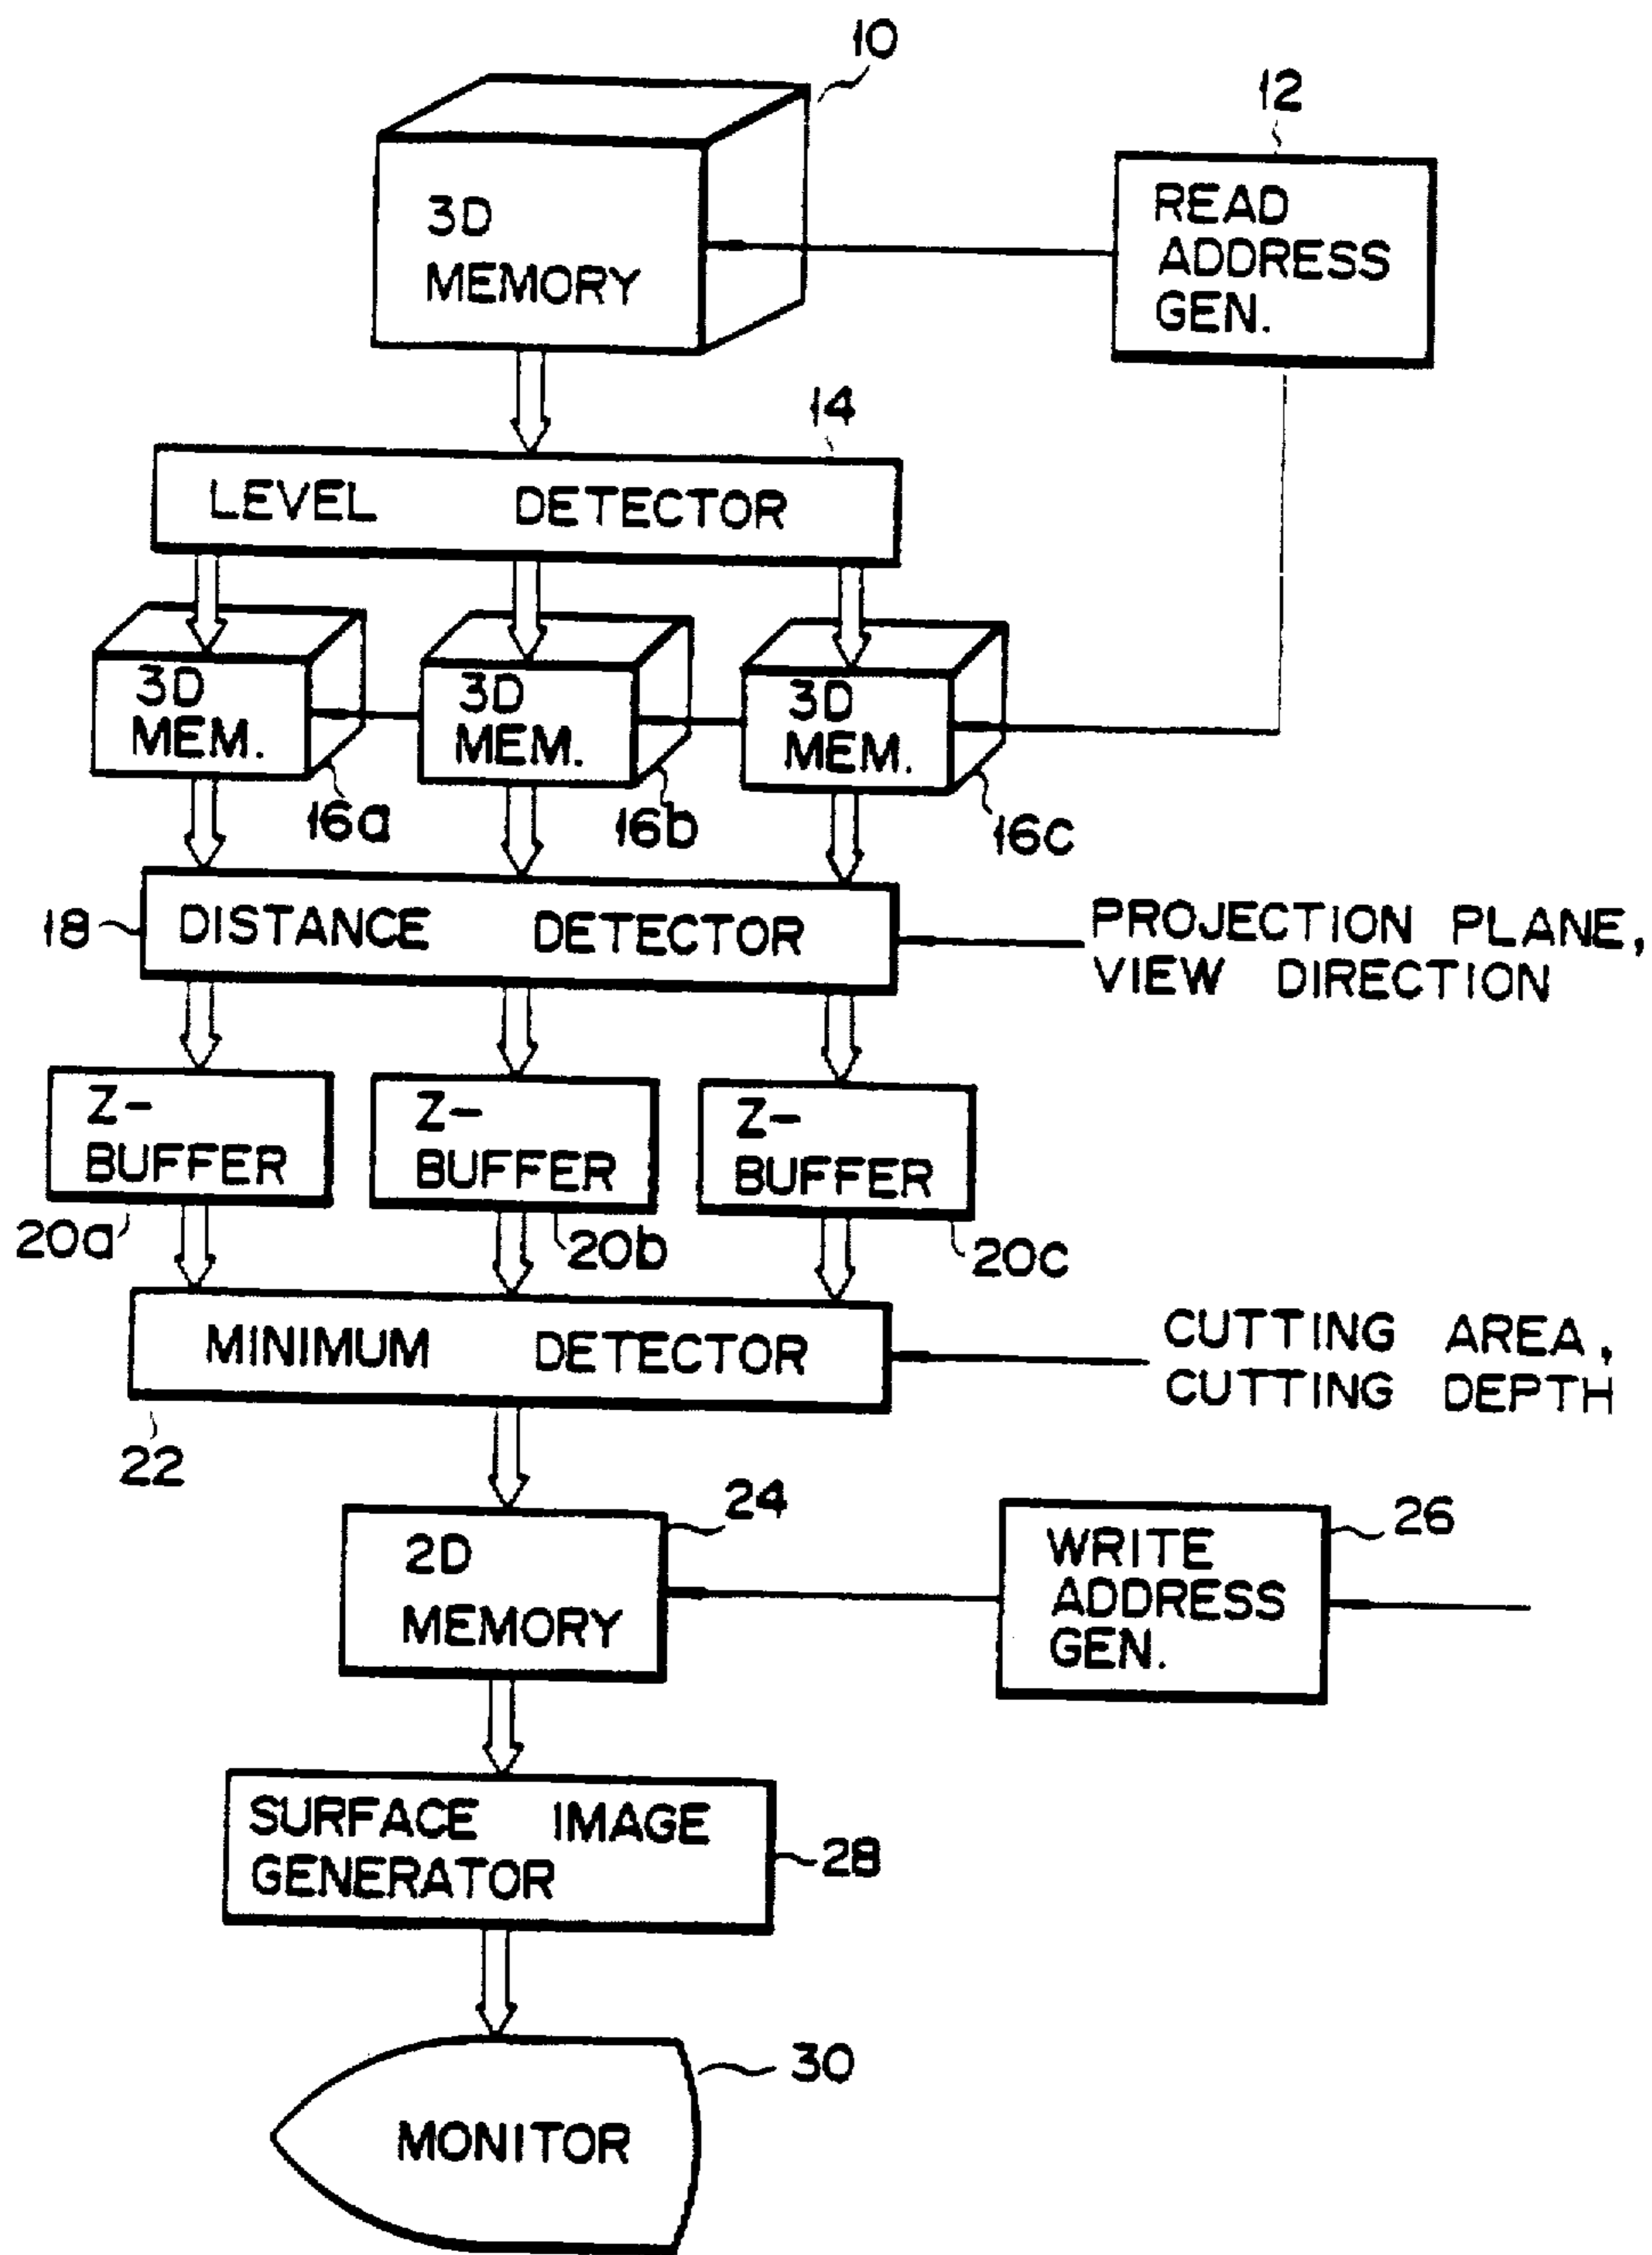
10
3D MEMORY
12
READ ADDRESS GEN.
14
LEVEL DETECTOR
3D MEM.
3D MEM.
3D MEM.
16a
16b
16c
18
DISTANCE DETECTOR
PROJECTION PLANE, VIEW DIRECTION
Z-BUFFER
Z-BUFFER
Z-BUFFER
20a
20b
20c
MINIMUM DETECTOR
CUTTING AREA, CUTTING DEPTH
22
24
2D MEMORY
WRITE ADDRESS GEN.
26
SURFACE IMAGE GENERATOR
28
30
MONITOR